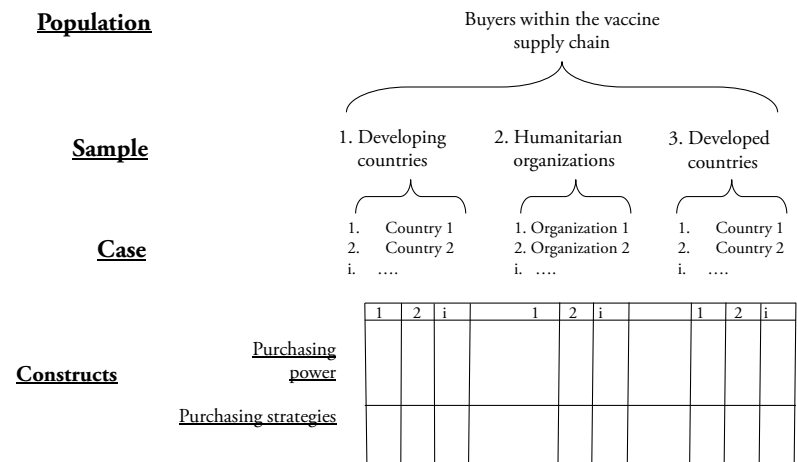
Population

Buyers within the vaccine supply chain

Sample

1. Developing countries

2. Humanitarian organizations

3. Developed countries

Case

1. Country 1
2. Country 2
i. ….

1. Organization 1
2. Organization 2
i. ….

1. Country 1
2. Country 2
i. ….

Constructs

Purchasing power

Purchasing strategies

| 1 | 2 | i | 1 | 2 | i | 1 | 2 | i |
|---|---|---|---|---|---|---|---|---|
| | | | | | | | | |
| | | | | | | | | |